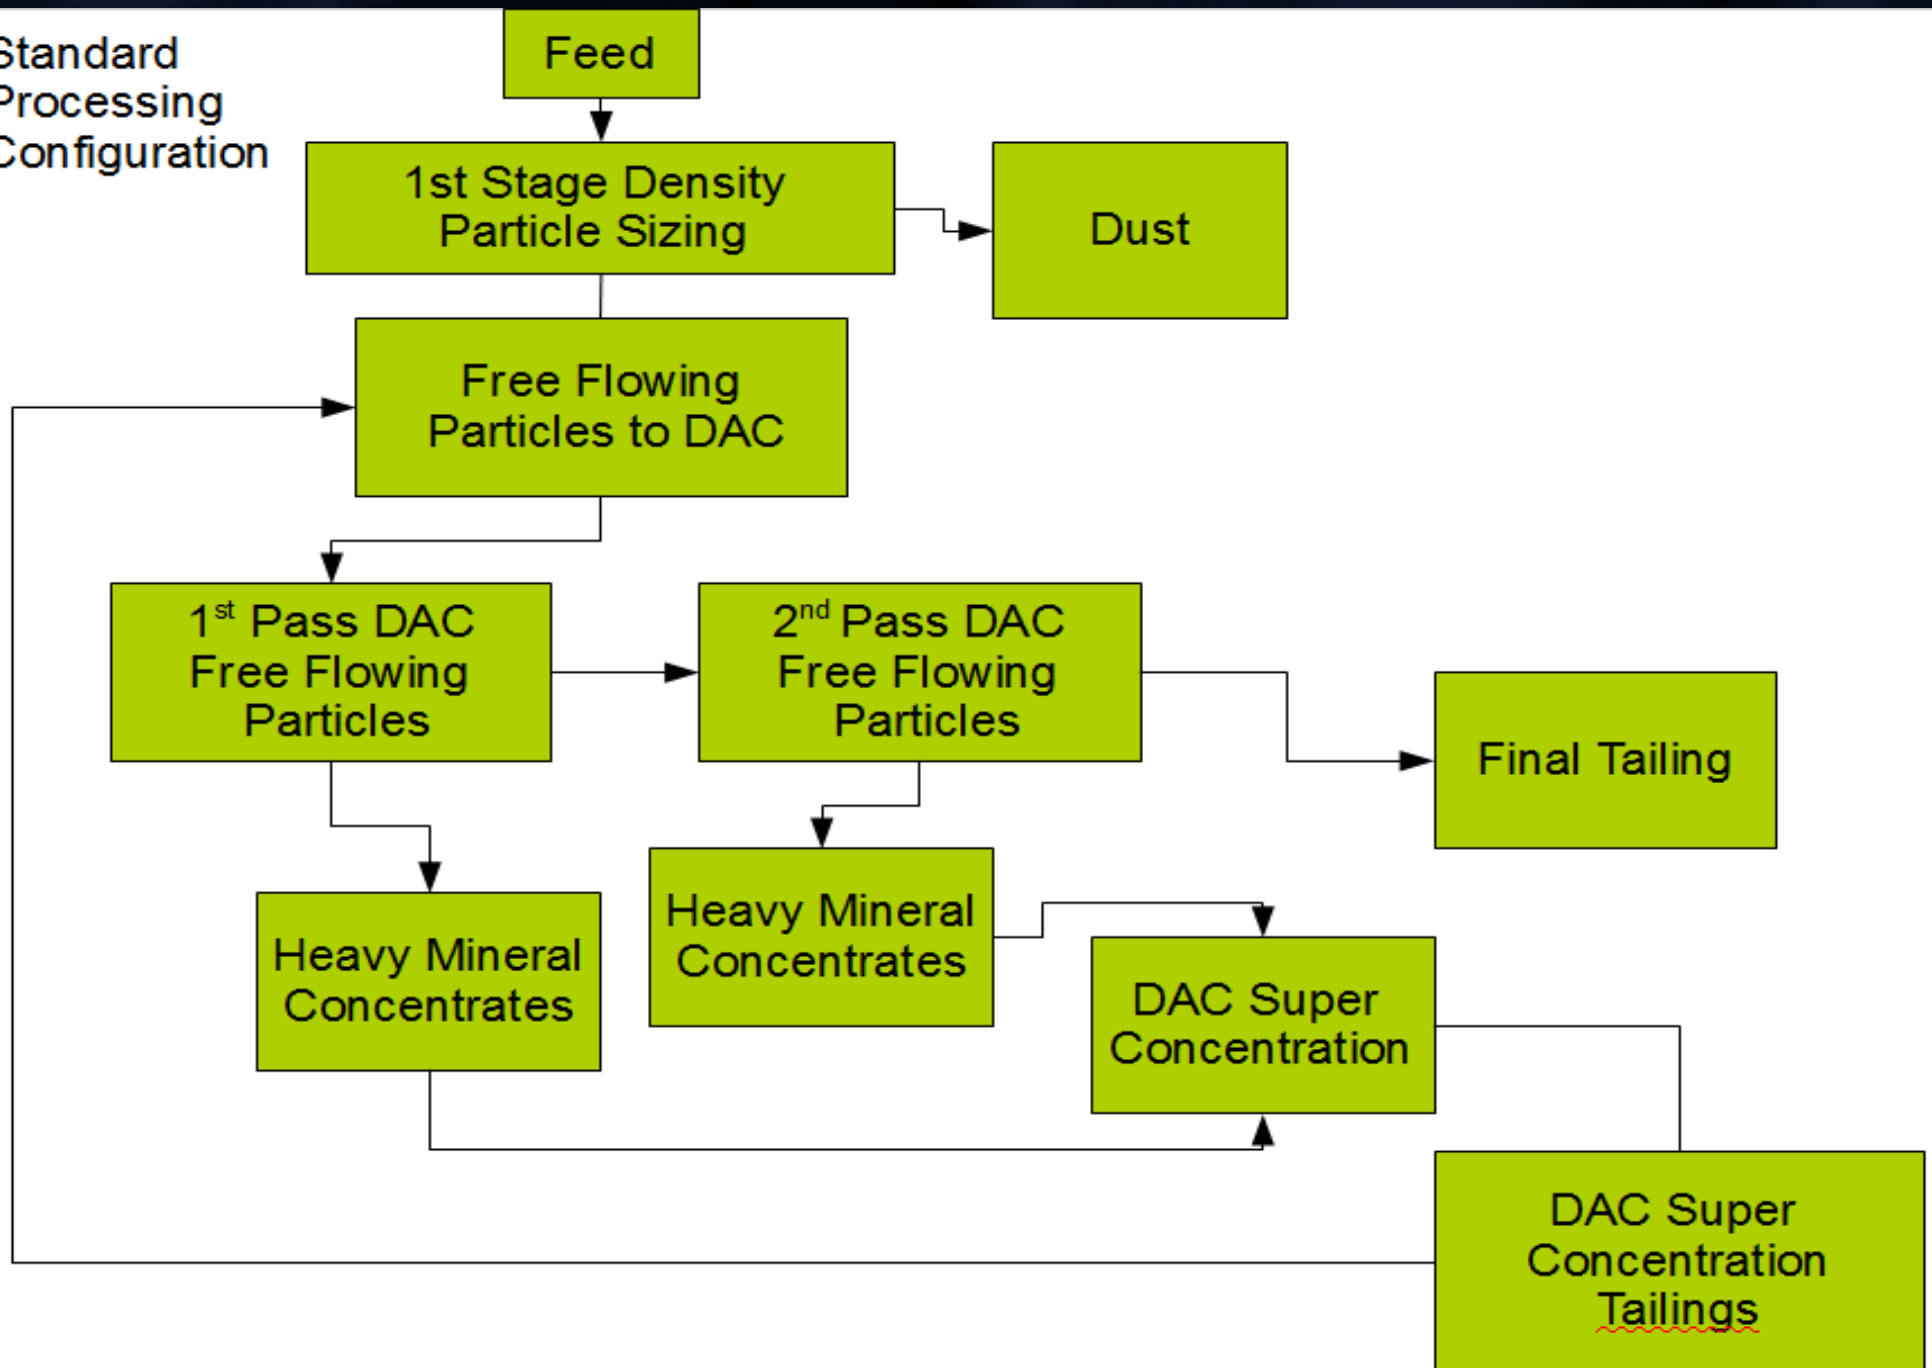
Standard Processing Configuration

Feed

1st Stage Density Particle Sizing

Dust

Free Flowing Particles to DAC

1$^{st}$ Pass DAC Free Flowing Particles

2$^{nd}$ Pass DAC Free Flowing Particles

Final Tailing

Heavy Mineral Concentrates

Heavy Mineral Concentrates

DAC Super Concentration

DAC Super Concentration Tailings